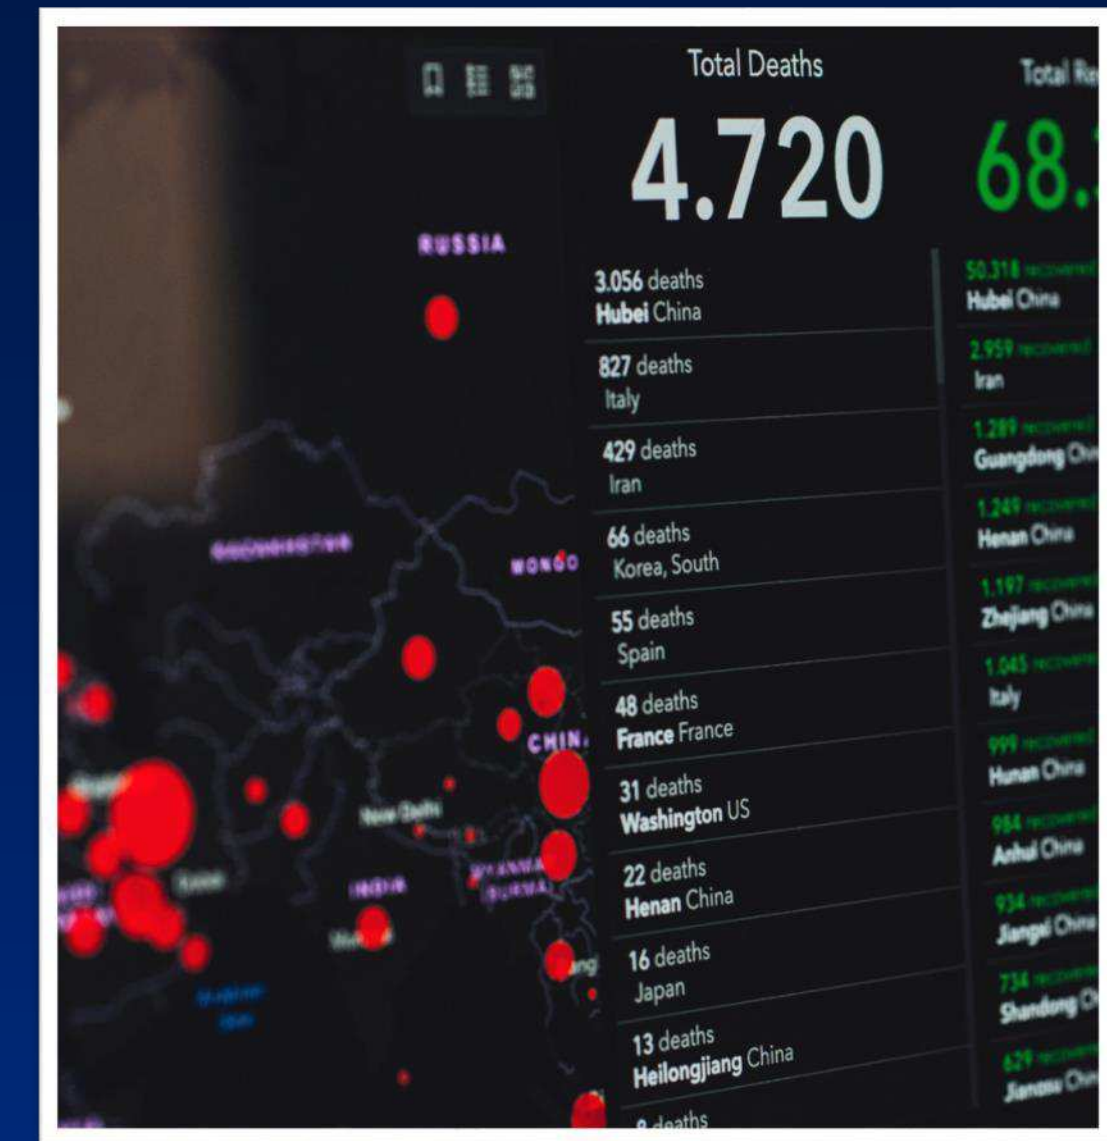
Total Deaths

4.720

3.056 deaths
Hubei China

827 deaths
Italy

429 deaths
Iran

66 deaths
Korea, South

55 deaths
Spain

48 deaths
France France

31 deaths
Washington US

22 deaths
Henan China

16 deaths
Japan

13 deaths
Heilongjiang China

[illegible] deaths

Total Re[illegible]

68.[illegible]

50.318 recovered
Hubei China

2.959 recovered
Iran

1.289 recovered
Guangdong Chi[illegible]

1.249 recovered
Henan China

1.197 recovered
Zhejiang China

1.045 recovered
Italy

999 recovered
Hunan China

984 recovered
Anhui China

934 recovered
Jiangxi China

734 recovered
Shandong C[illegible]

629 recovered
Jiangsu Chi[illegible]

RUSSIA

MONGO

CHIN

INDIA

New Delhi